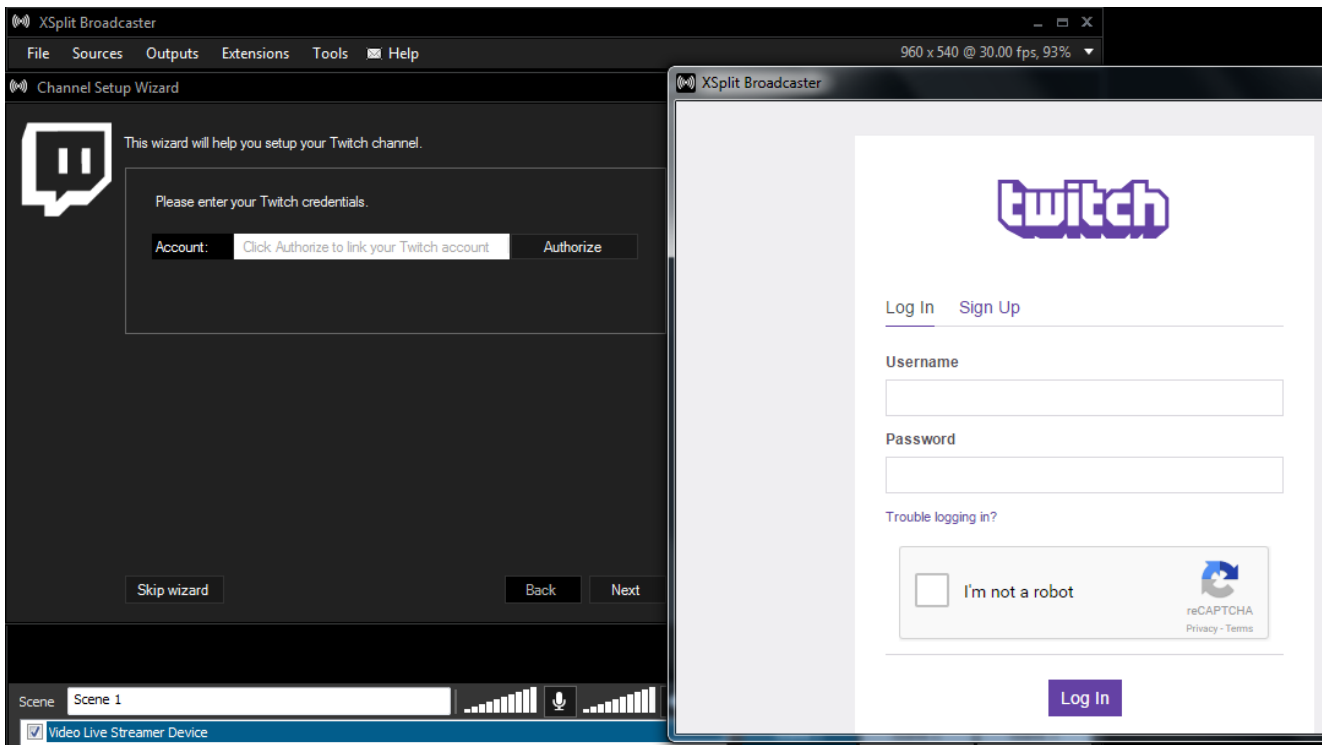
XSplit Broadcaster

File Sources Outputs Extensions Tools Help

960 x 540 @ 30.00 fps, 93%

Channel Setup Wizard

This wizard will help you setup your Twitch channel.

Please enter your Twitch credentials.

Account: Click Authorize to link your Twitch account Authorize

Skip wizard

Back Next

Scene Scene 1

Video Live Streamer Device

XSplit Broadcaster

twitch

Log In Sign Up

Username

Password

Trouble logging in?

I'm not a robot

reCAPTCHA
Privacy - Terms

Log In